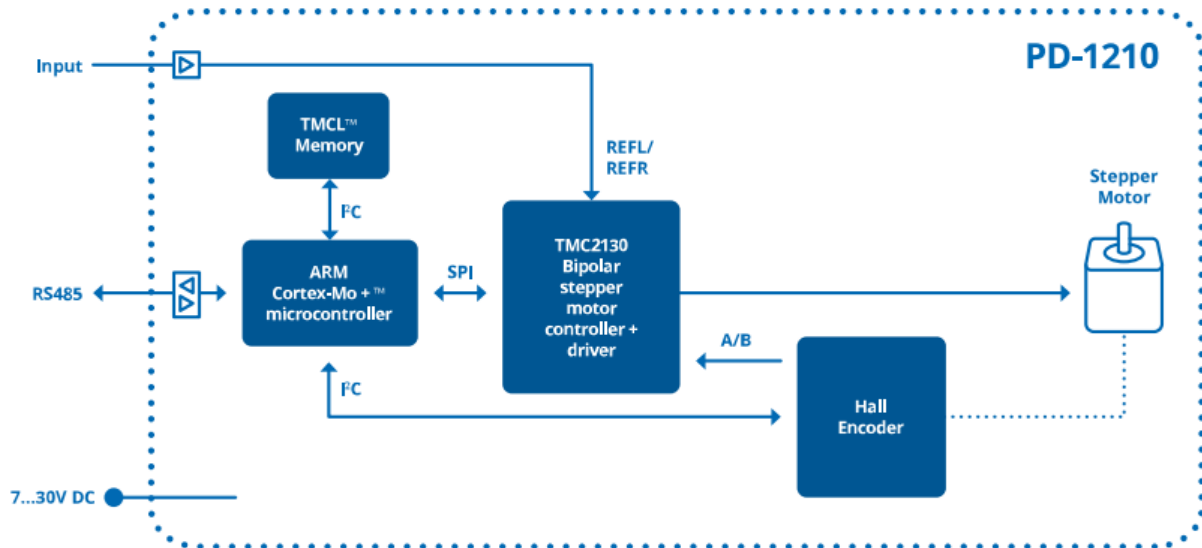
PD-1210

Input

TMCL™ Memory

REFL/ REFR

$I^2C$

Stepper Motor

ARM Cortex-Mo + ™ microcontroller

SPI

TMC2130 Bipolar stepper motor controller + driver

RS485

A/B

$I^2C$

Hall Encoder

7...30V DC